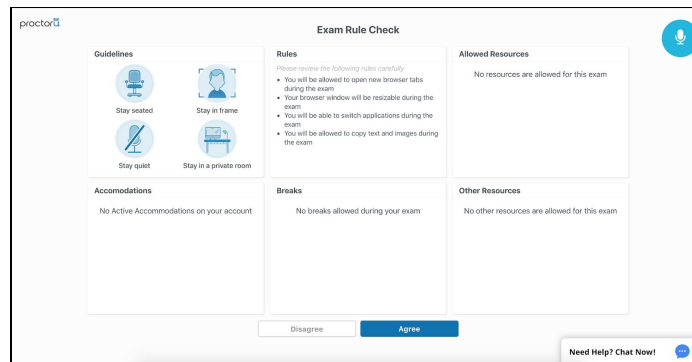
proctorU

Exam Rule Check

Guidelines

Stay seated

Stay in frame

Stay quiet

Stay in a private room

Rules

Please review the following rules carefully:

- You will be allowed to open new browser tabs during the exam
- Your browser window will be resizable during the exam
- You will be able to switch applications during the exam
- You will be allowed to copy text and images during the exam

Allowed Resources

No resources are allowed for this exam

Accomodations

No Active Accommodations on your account

Breaks

No breaks allowed during your exam

Other Resources

No other resources are allowed for this exam

Disagree

Agree

Need Help? Chat Now!